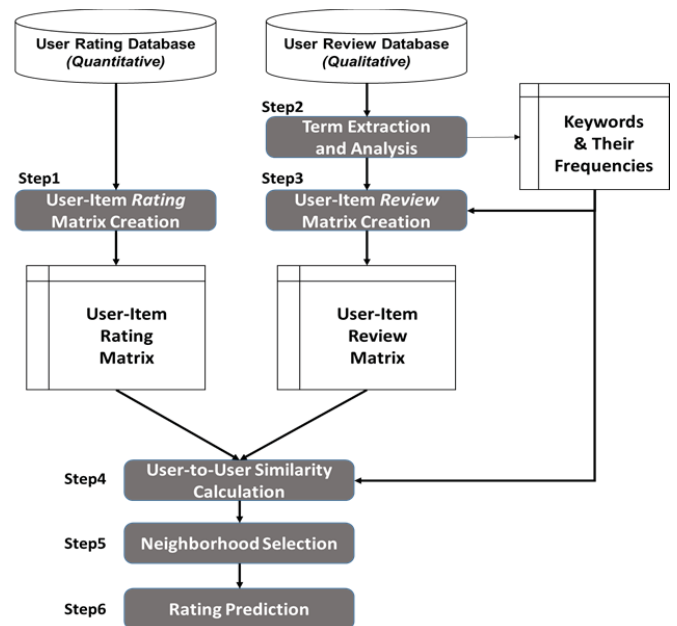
User Rating Database
(Quantitative)

User Review Database
(Qualitative)

Step2
Term Extraction and Analysis

Keywords & Their Frequencies

Step1
User-Item Rating Matrix Creation

Step3
User-Item Review Matrix Creation

User-Item Rating Matrix

User-Item Review Matrix

Step4
User-to-User Similarity Calculation

Step5
Neighborhood Selection

Step6
Rating Prediction